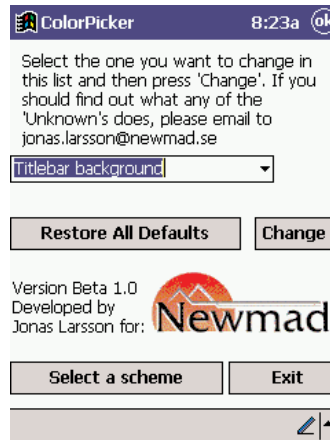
ColorPicker 8:23a ok

Select the one you want to change in this list and then press 'Change'. If you should find out what any of the 'Unknown's does, please email to jonas.larsson@newmad.se

Titlebar background

Restore All Defaults

Change

Version Beta 1.0
Developed by
Jonas Larsson for:

Newmad

Select a scheme

Exit